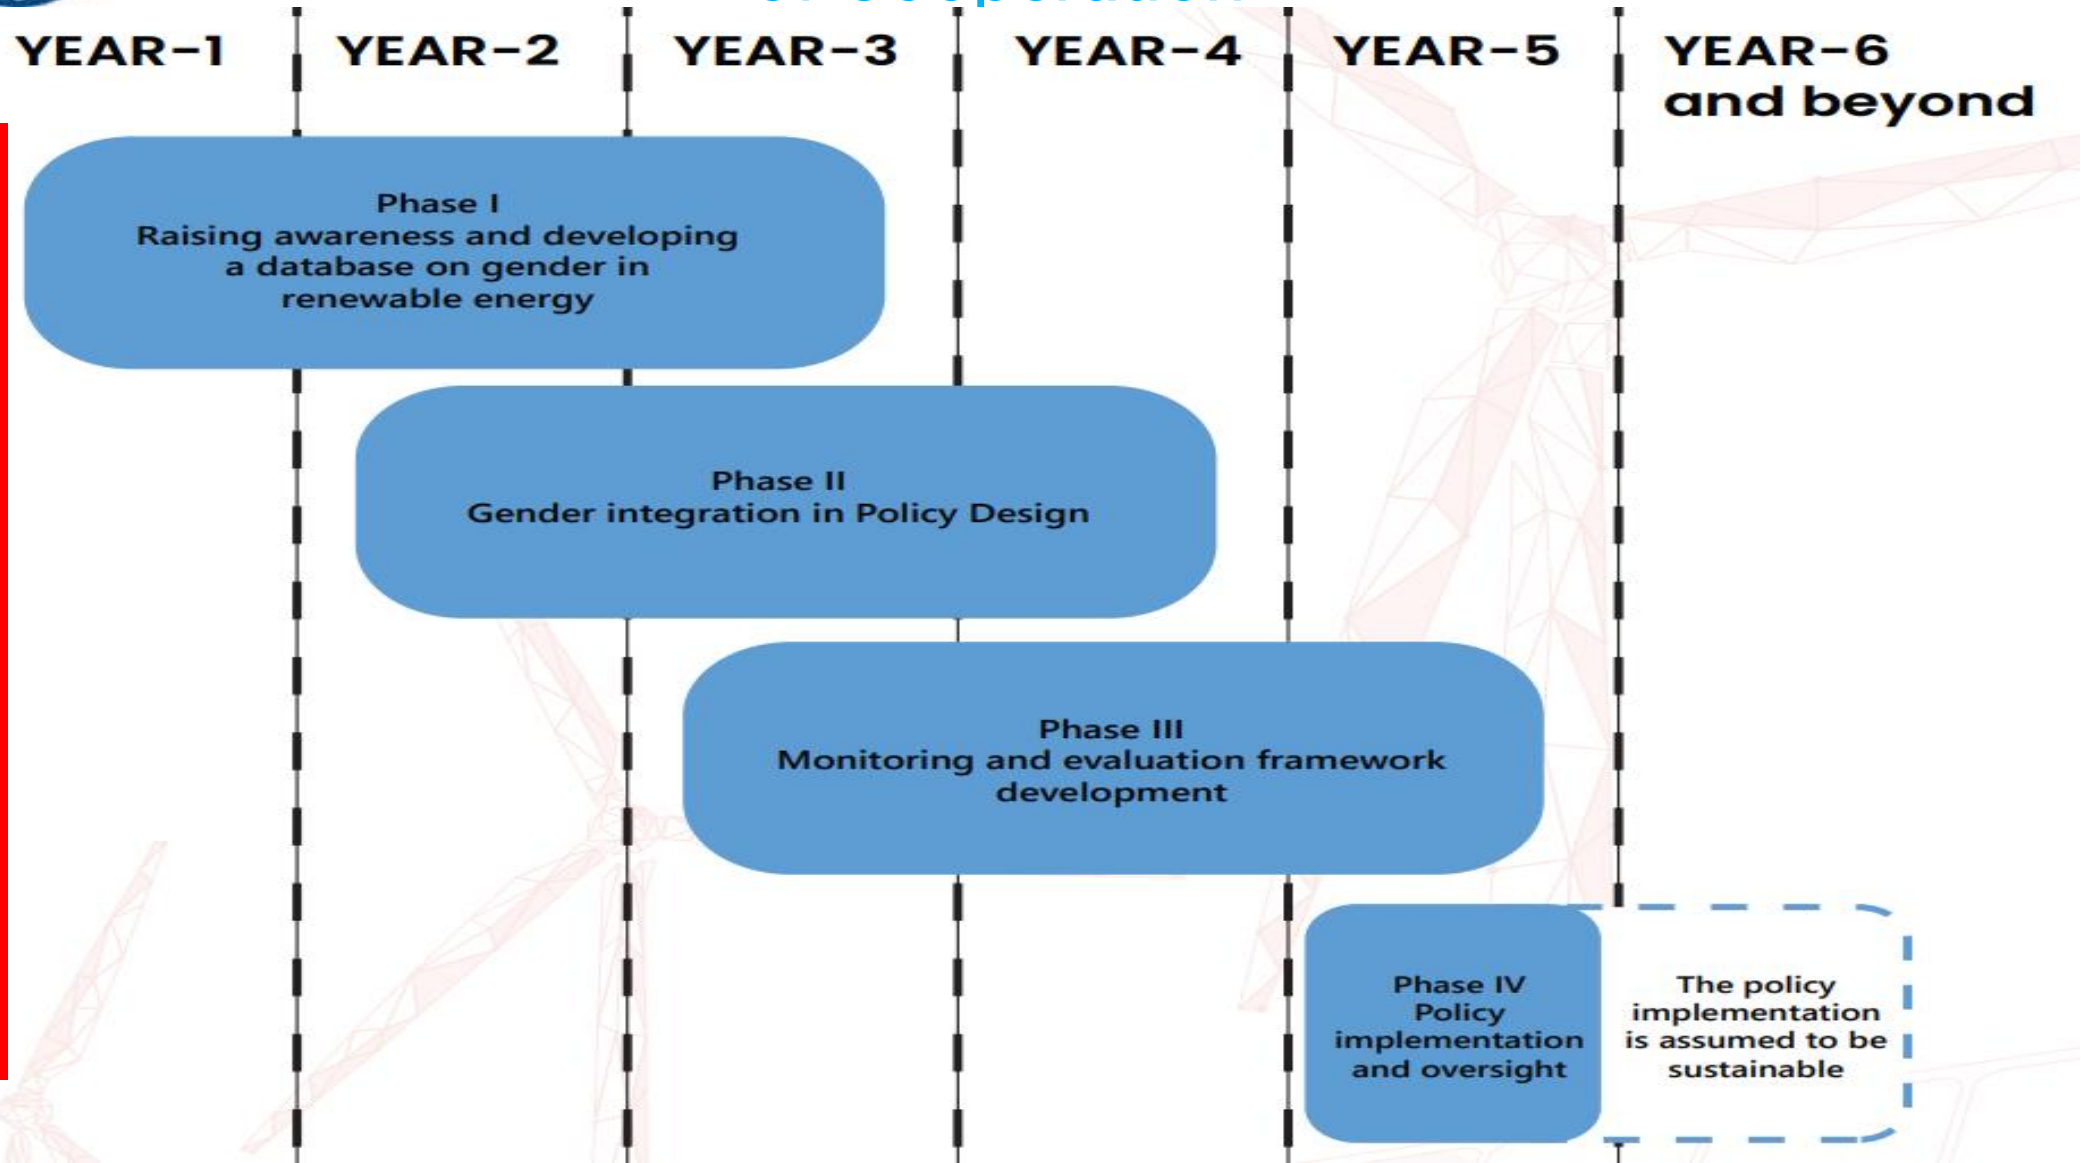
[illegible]

YEAR-1 YEAR-2 YEAR-3 YEAR-4 YEAR-5 YEAR-6 and beyond

Phase I
Raising awareness and developing a database on gender in renewable energy

Phase II
Gender integration in Policy Design

Phase III
Monitoring and evaluation framework development

Phase IV
Policy implementation and oversight

The policy implementation is assumed to be sustainable